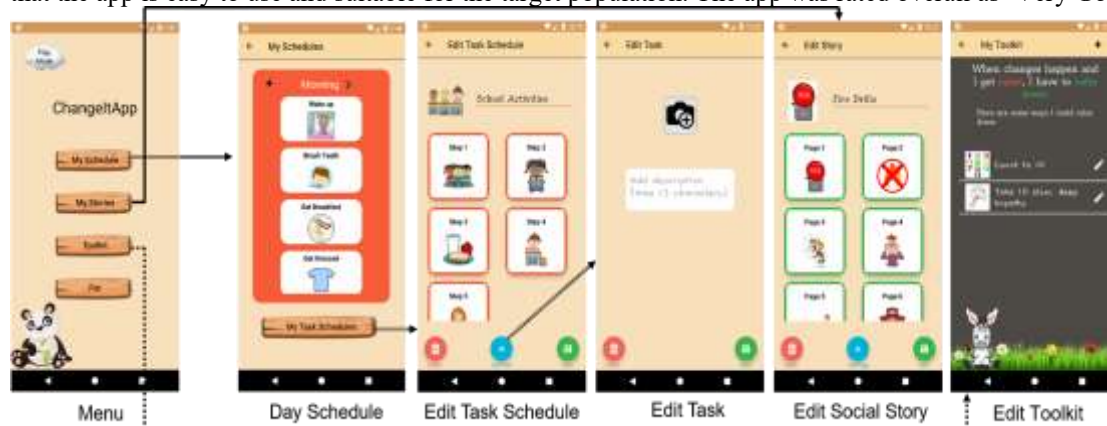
that the app is easy to use and suitable for the target population. The app was rated overall as "Very Go

ChangeItApp

My Schedule

My Stories

Toolkit

Fun

Menu

My Schedules

Morning

Wake up

Brush Teeth

Eat Breakfast

Get Dressed

My Task Schedules

Day Schedule

Edit Task Schedule

School Activities

Step 1

Step 2

Step 3

Step 4

Step 5

Edit Task Schedule

Edit Task

Add description
(max 15 characters)

Edit Task

Edit Story

Fire Drills

Page 1

Page 2

Page 3

Page 4

Page 5

Page 6

Edit Social Story

My Toolkit

When changes happen and I get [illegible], I have to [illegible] down.

There are some ways I could calm down:

Count to 10

Take 10 slow, deep breaths

Edit Toolkit